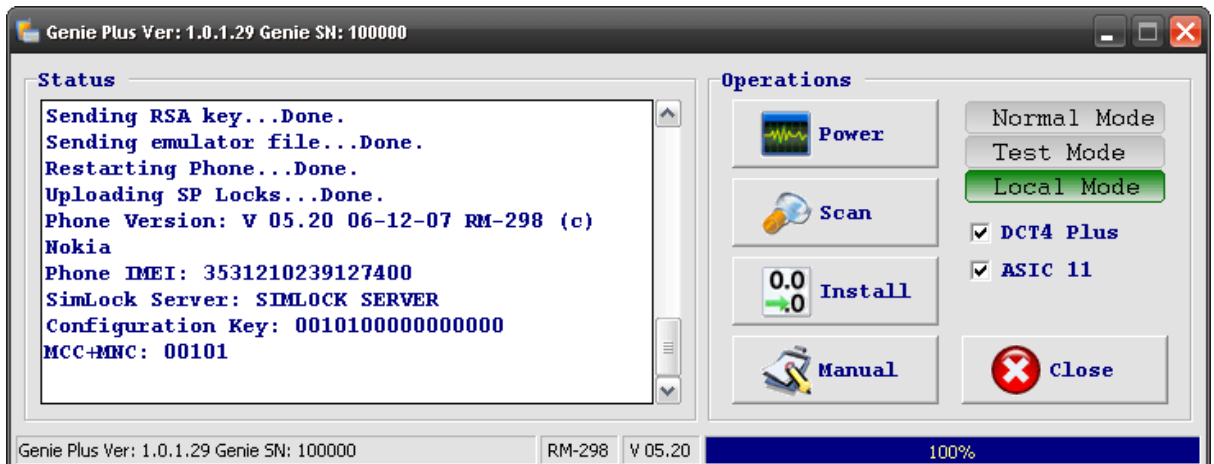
Genie Plus Ver: 1.0.1.29 Genie SN: 100000

Status

Sending RSA key...Done.
Sending emulator file...Done.
Restarting Phone...Done.
Uploading SP Locks...Done.
Phone Version: V 05.20 06-12-07 RM-298 (c) Nokia
Phone IMEI: 3531210239127400
SimLock Server: SIMLOCK SERVER
Configuration Key: 0010100000000000
MCC+MNC: 00101

Operations

Power
Scan
0.0 0
Install
Manual

Normal Mode
Test Mode
Local Mode

DCT4 Plus
ASIC 11

Close

Genie Plus Ver: 1.0.1.29 Genie SN: 100000 | RM-298 | V 05.20 | 100%